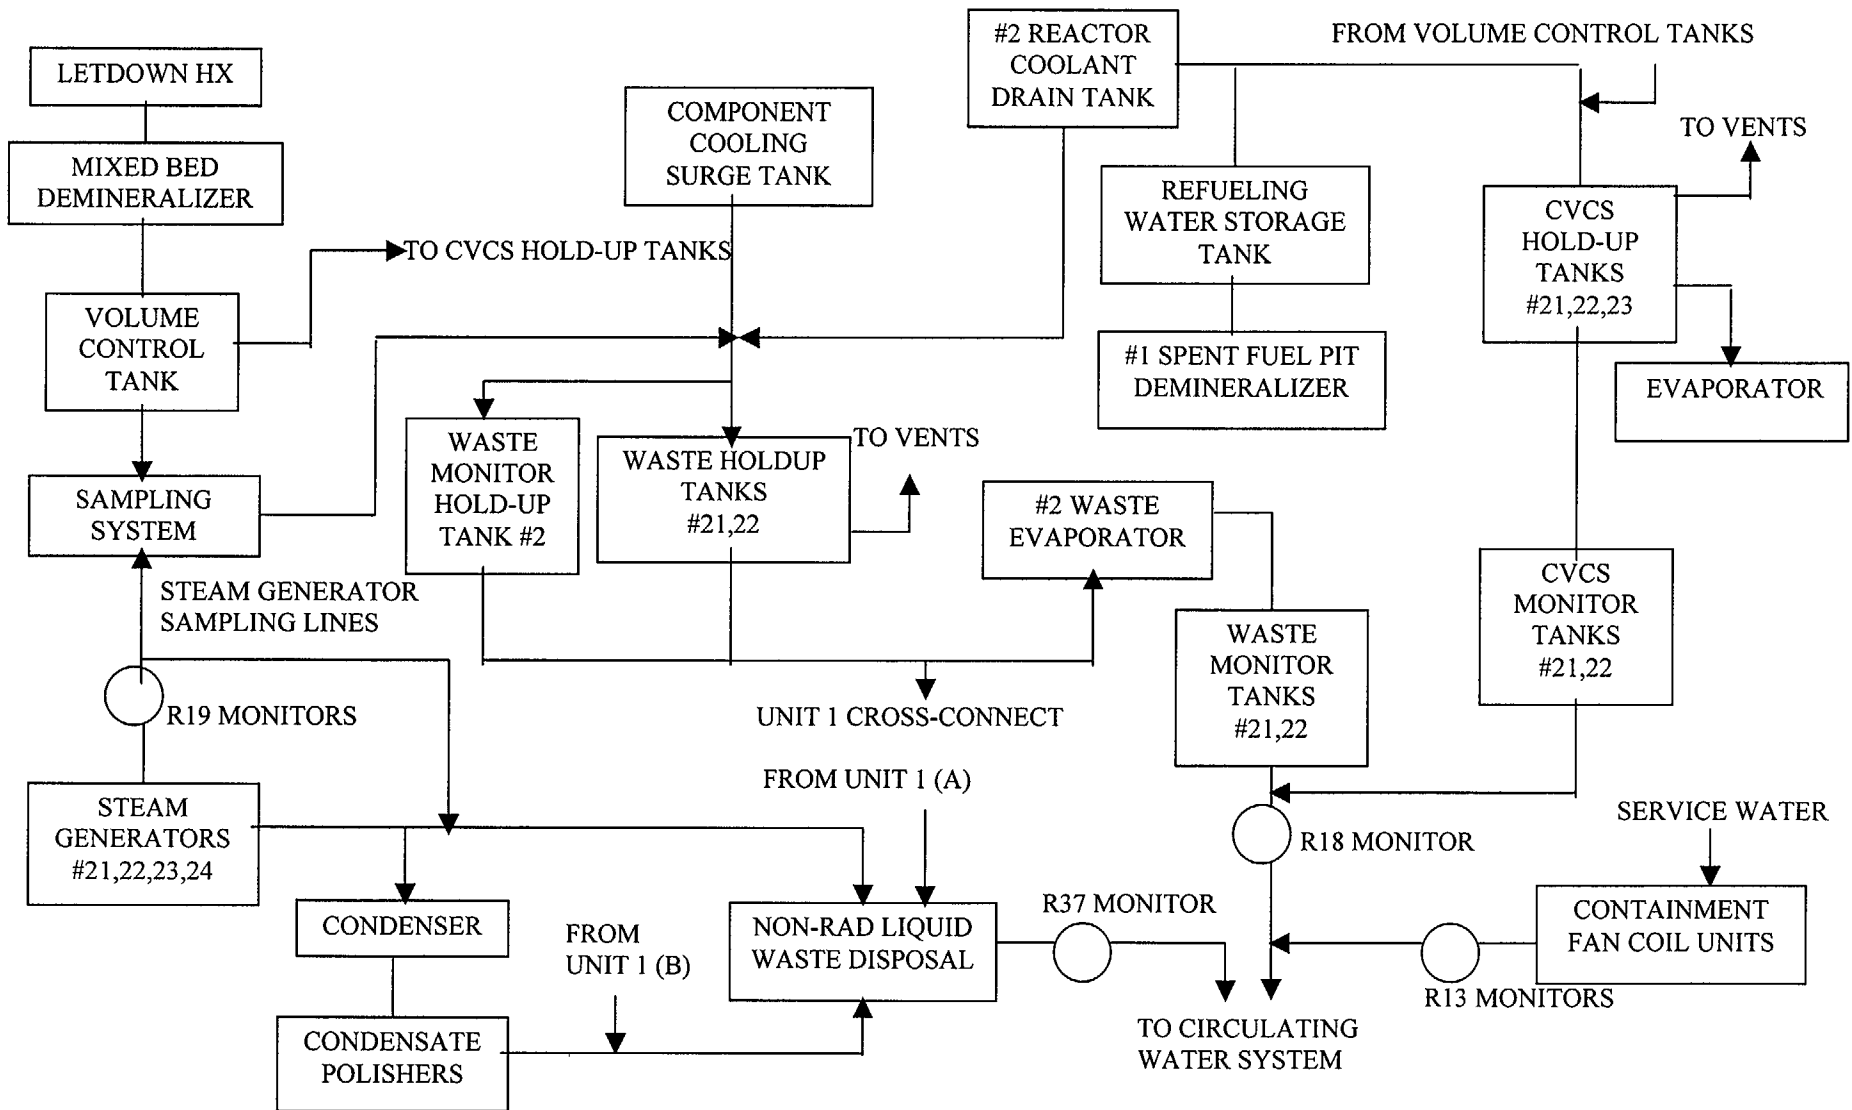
LETDOWN HX

MIXED BED DEMINERALIZER

VOLUME CONTROL TANK

TO CVCS HOLD-UP TANKS

SAMPLING SYSTEM

STEAM GENERATOR SAMPLING LINES

R19 MONITORS

STEAM GENERATORS #21,22,23,24

COMPONENT COOLING SURGE TANK

#2 REACTOR COOLANT DRAIN TANK

FROM VOLUME CONTROL TANKS

TO VENTS

REFUELING WATER STORAGE TANK

#1 SPENT FUEL PIT DEMINERALIZER

CVCS HOLD-UP TANKS #21,22,23

EVAPORATOR

WASTE MONITOR HOLD-UP TANK #2

WASTE HOLDUP TANKS #21,22

TO VENTS

#2 WASTE EVAPORATOR

UNIT 1 CROSS-CONNECT

WASTE MONITOR TANKS #21,22

CVCS MONITOR TANKS #21,22

FROM UNIT 1 (A)

R18 MONITOR

SERVICE WATER

CONDENSER

FROM UNIT 1 (B)

NON-RAD LIQUID WASTE DISPOSAL

R37 MONITOR

CONTAINMENT FAN COIL UNITS

R13 MONITORS

CONDENSATE POLISHERS

TO CIRCULATING WATER SYSTEM